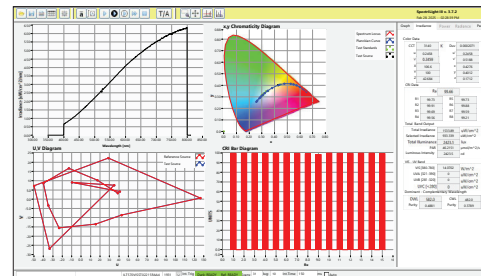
SpectrILight III v. 3.7.2

T/A

x,y Chromaticity Diagram

Spectrum Locus
Planckian Curve
Test Standards
Test Source

Irradiance (uW/cm²/nm)

Wavelength (nm)

U_V Diagram

Reference Source
Test Source

CRI Bar Diagram

Graph
Irradiance

Color Data

CCT

CRI Data

Ra

Total Band Output

Total Irradiance
Selected Irradiance
Total Illuminance

Dominant - Complementary Wavelength

Purity